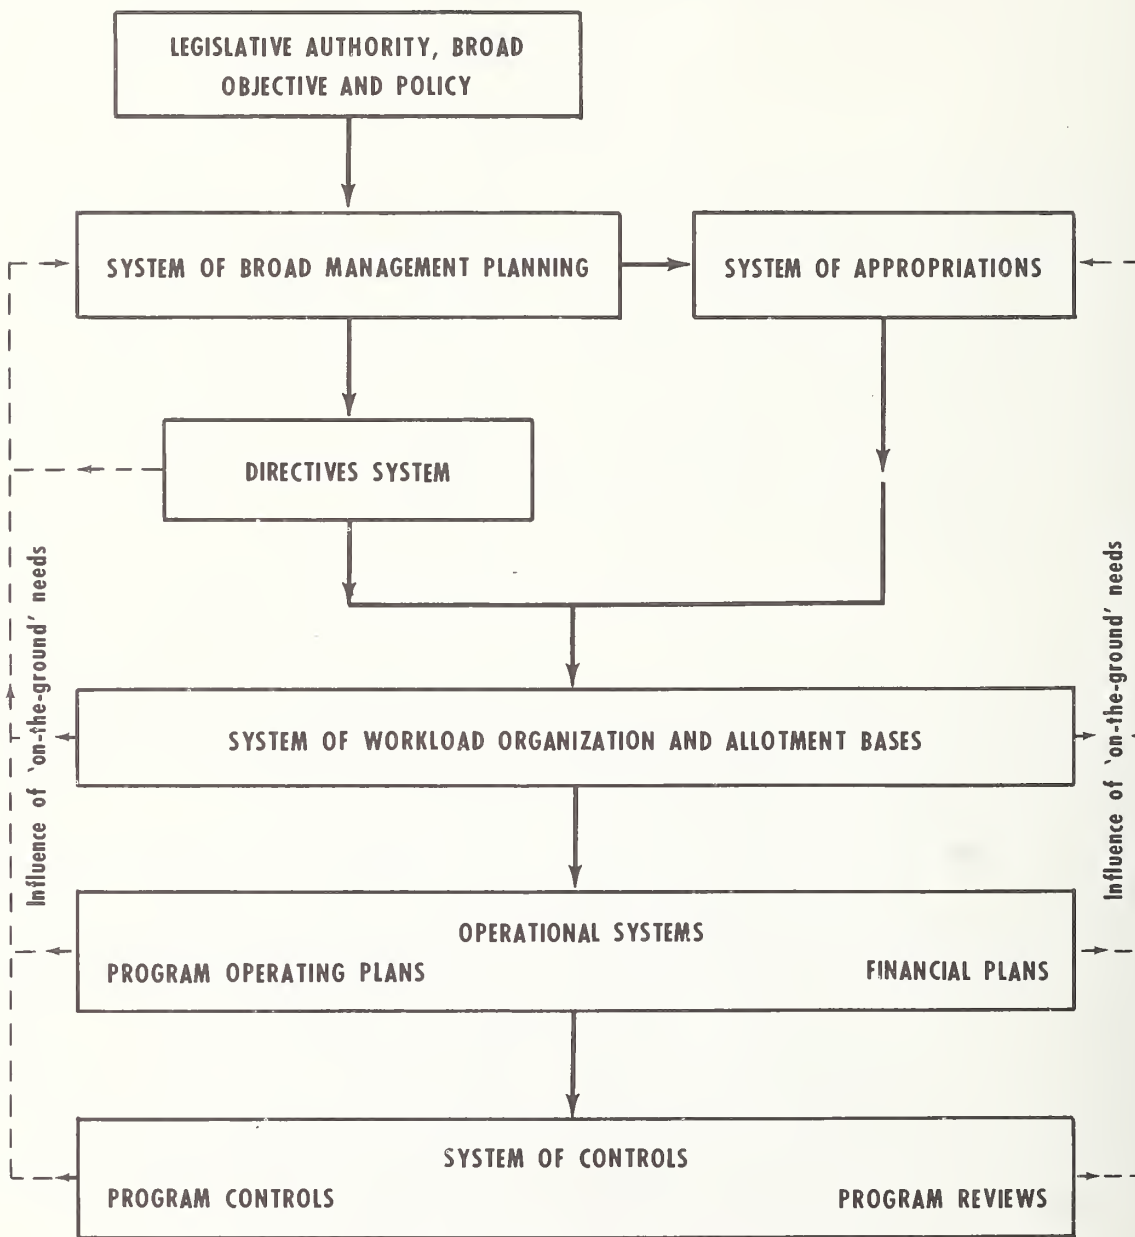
LEGISLATIVE AUTHORITY, BROAD OBJECTIVE AND POLICY

SYSTEM OF BROAD MANAGEMENT PLANNING

SYSTEM OF APPROPRIATIONS

DIRECTIVES SYSTEM

Influence of 'on-the-ground' needs

Influence of 'on-the-ground' needs

SYSTEM OF WORKLOAD ORGANIZATION AND ALLOTMENT BASES

OPERATIONAL SYSTEMS
PROGRAM OPERATING PLANS
FINANCIAL PLANS

SYSTEM OF CONTROLS
PROGRAM CONTROLS
PROGRAM REVIEWS